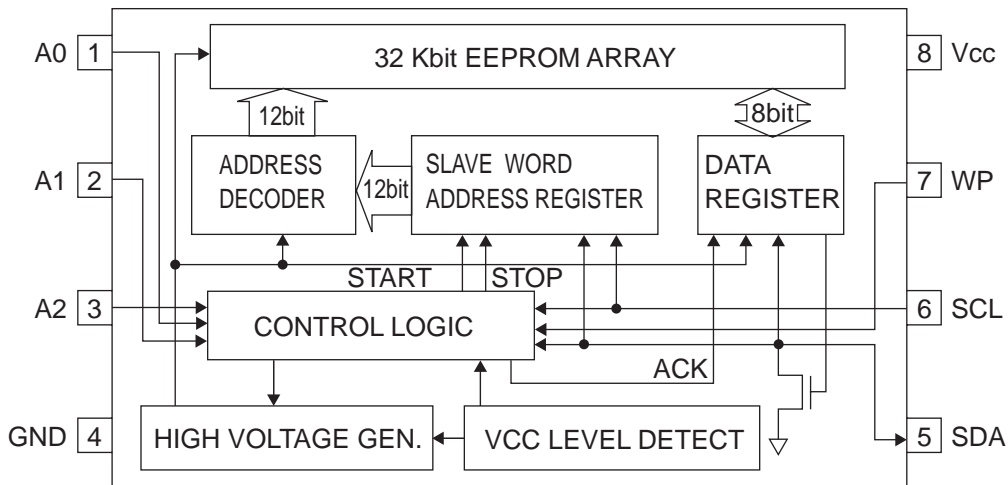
A0 1

A1 2

A2 3

GND 4

32 Kbit EEPROM ARRAY

12bit

8bit

ADDRESS DECODER

12bit

SLAVE WORD ADDRESS REGISTER

DATA REGISTER

START

STOP

CONTROL LOGIC

ACK

HIGH VOLTAGE GEN.

VCC LEVEL DETECT

8 Vcc

7 WP

6 SCL

5 SDA